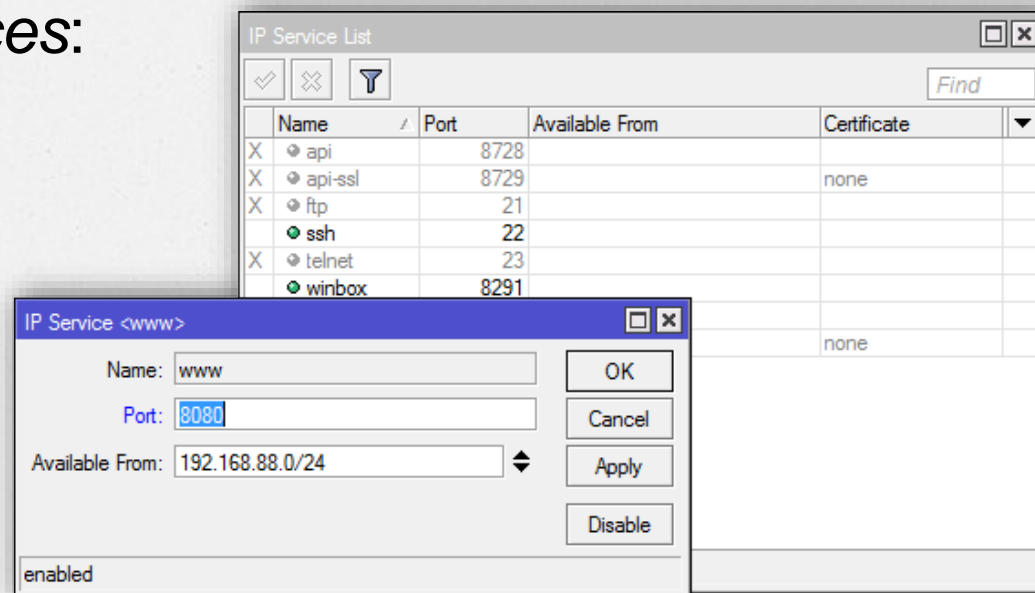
ces:

IP Service List

Find

| | Name | Port | Available From | Certificate |
|---|---|---|---|---|
| X | api | 8728 | | |
| X | api-ssl | 8729 | | none |
| X | ftp | 21 | | |
| | ssh | 22 | | |
| X | telnet | 23 | | |
| | winbox | 8291 | | |
| | | | | |
| | | | | none |

IP Service <www>

Name: www

Port: 8080

Available From: 192.168.88.0/24

OK

Cancel

Apply

Disable

enabled